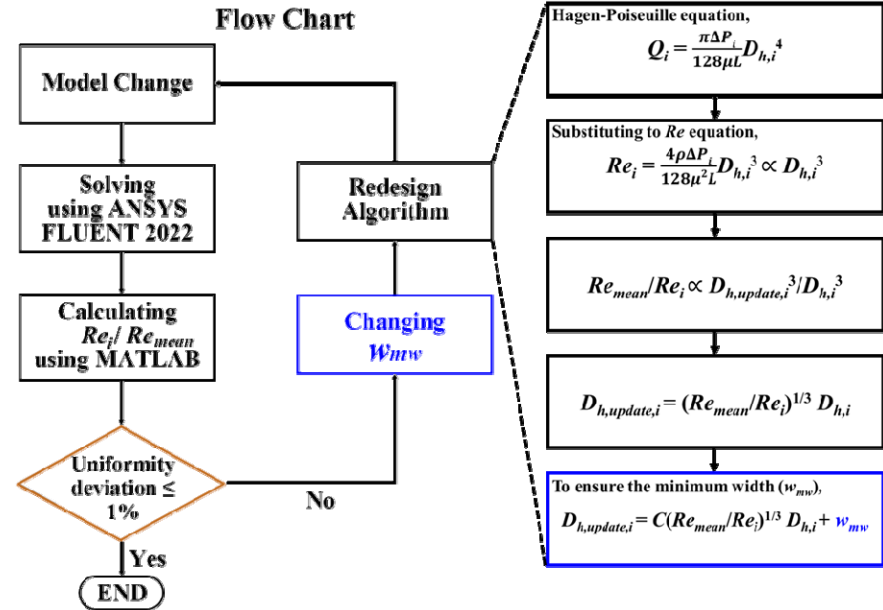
Flow Chart

Model Change

Solving using ANSYS FLUENT 2022

Calculating $Re_i$/ $Re_{mean}$ using MATLAB

Uniformity deviation ≤ 1%

Yes

END

No

Changing $w_{mw}$

Redesign Algorithm

Hagen-Poiseuille equation,

$Q_i = \frac{\pi \Delta P_i}{128 \mu L} D_{h,i}^4$

Substituting to *Re* equation,

$Re_i = \frac{4\rho \Delta P_i}{128 \mu^2 L} D_{h,i}^3 \propto D_{h,i}^3$

$Re_{mean}/Re_i \propto D_{h,update,i}^3/D_{h,i}^3$

$D_{h,update,i} = (Re_{mean}/Re_i)^{1/3} D_{h,i}$

To ensure the minimum width ($w_{mw}$),

$D_{h,update,i} = C(Re_{mean}/Re_i)^{1/3} D_{h,i} + w_{mw}$